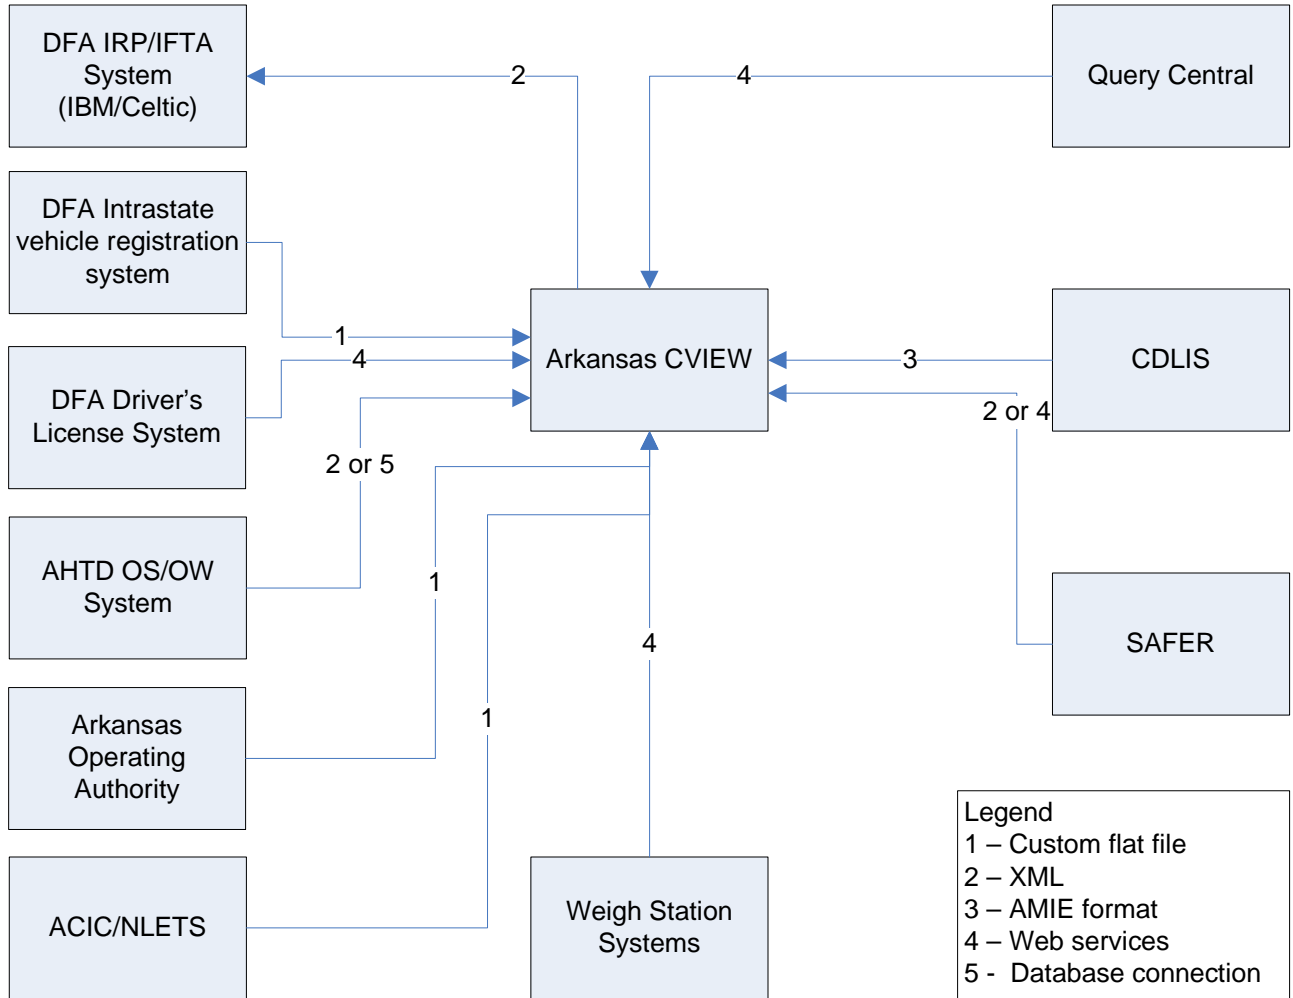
DFA IRP/IFTA System (IBM/Celtic)

2

4

Query Central

DFA Intrastate vehicle registration system

1

4

Arkansas CVIEW

3

CDLIS

2 or 4

DFA Driver's License System

2 or 5

AHTD OS/OW System

1

4

SAFER

Arkansas Operating Authority

1

ACIC/NLETS

Weigh Station Systems

Legend
1 – Custom flat file
2 – XML
3 – AMIE format
4 – Web services
5 - Database connection